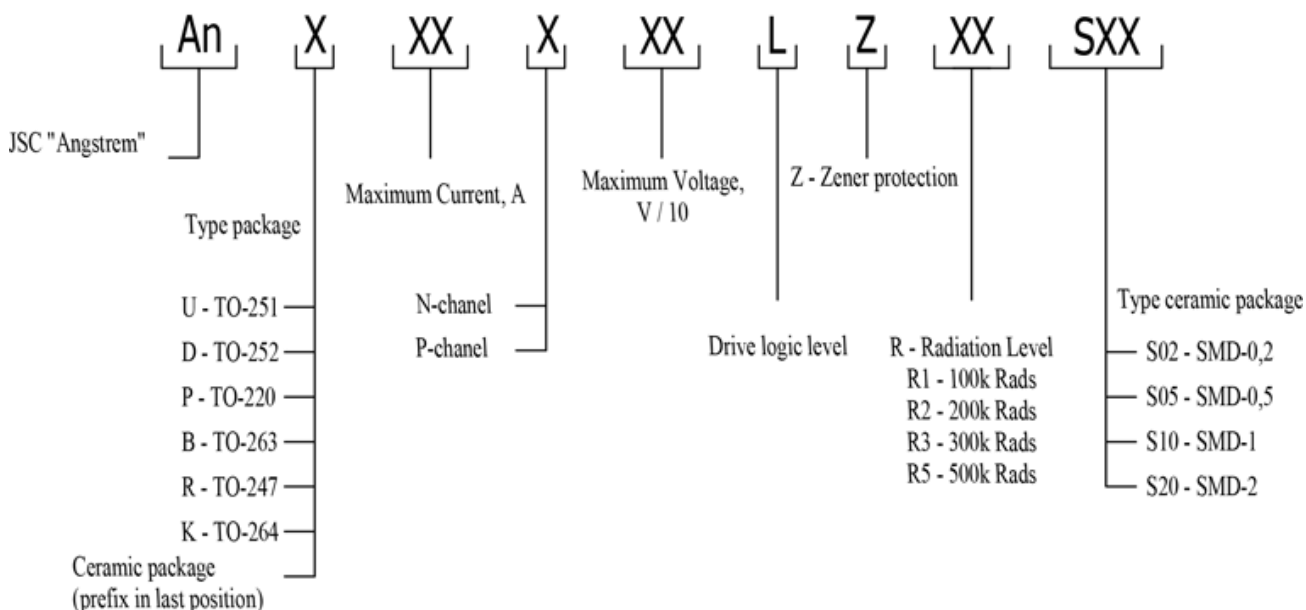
An X XX X XX L Z XX SXX

JSC "Angstrem"

Type package

U - TO-251
D - TO-252
P - TO-220
B - TO-263
R - TO-247
K - TO-264
Ceramic package (prefix in last position)

Maximum Current, A

N-chanel
P-chanel

Maximum Voltage, V / 10

Drive logic level

Z - Zener protection

R - Radiation Level
R1 - 100k Rads
R2 - 200k Rads
R3 - 300k Rads
R5 - 500k Rads

Type ceramic package
S02 - SMD-0,2
S05 - SMD-0,5
S10 - SMD-1
S20 - SMD-2